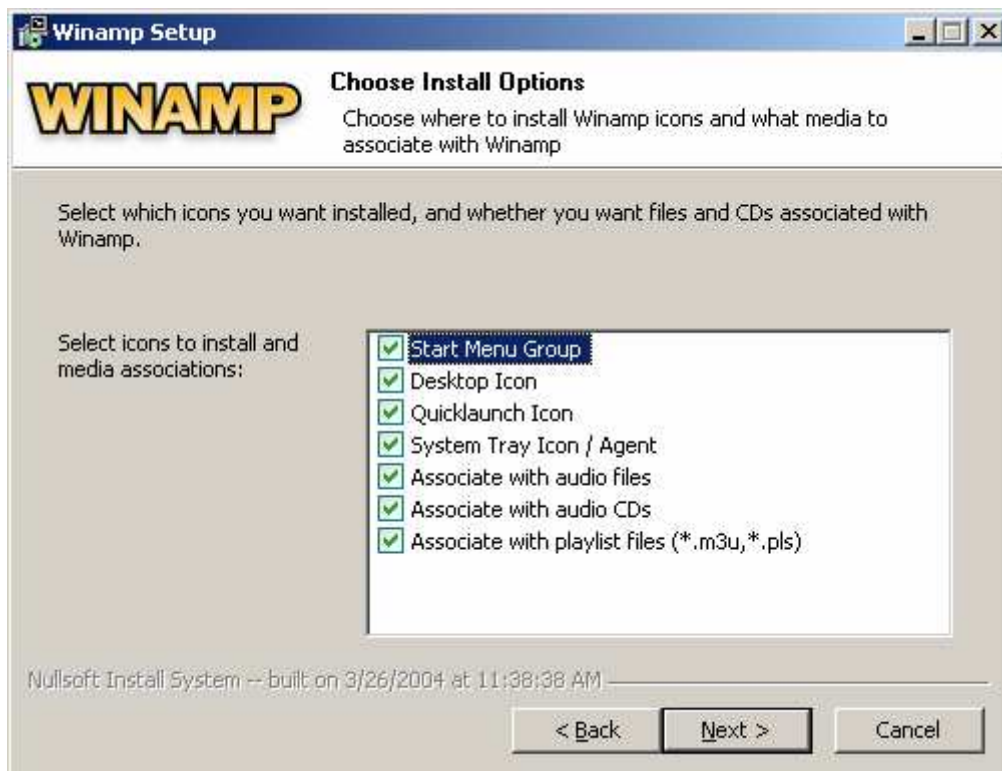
Winamp Setup

WINAMP

Choose Install Options

Choose where to install Winamp icons and what media to associate with Winamp

Select which icons you want installed, and whether you want files and CDs associated with Winamp.

Select icons to install and media associations:

Start Menu Group
Desktop Icon
Quicklaunch Icon
System Tray Icon / Agent
Associate with audio files
Associate with audio CDs
Associate with playlist files (*.m3u,*.pls)

Nullsoft Install System -- built on 3/26/2004 at 11:38:38 AM

< Back
Next >
Cancel